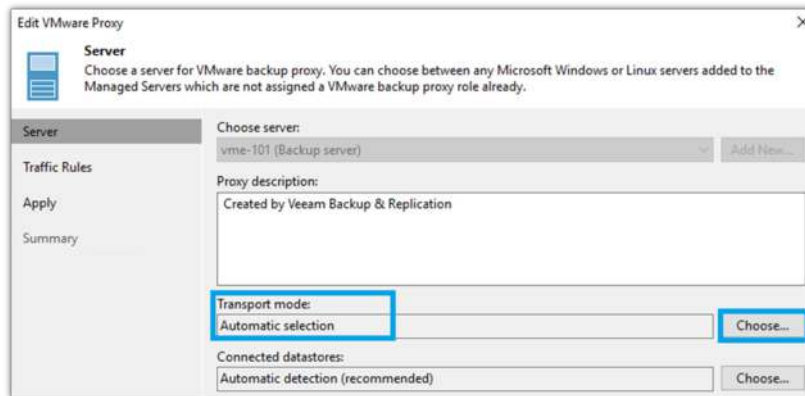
Edit VMware Proxy

×

Server

Choose a server for VMware backup proxy. You can choose between any Microsoft Windows or Linux servers added to the Managed Servers which are not assigned a VMware backup proxy role already.

Server

Traffic Rules

Apply

Summary

Choose server:

vme-101 (Backup server)

Add New...

Proxy description:

Created by Veeam Backup & Replication

Transport mode:

Automatic selection

Choose...

Connected datastores:

Automatic detection (recommended)

Choose...